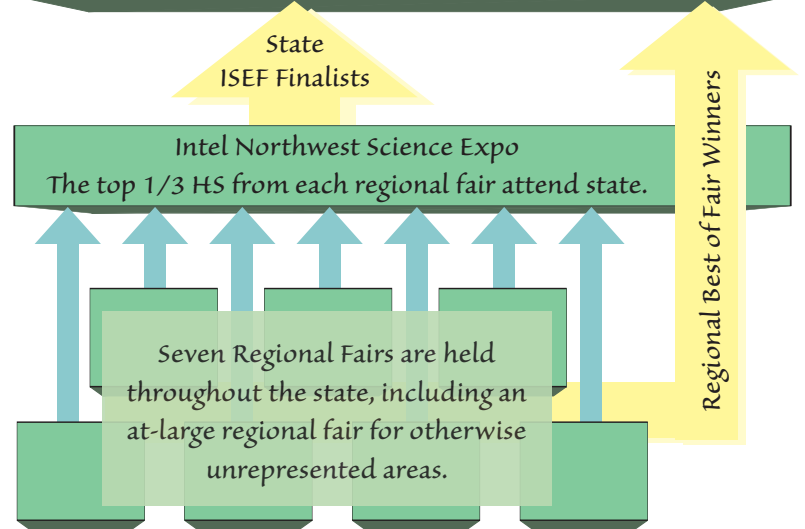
State
ISEF Finalists

Intel Northwest Science Expo
The top 1/3 HS from each regional fair attend state.

Regional Best of Fair Winners

Seven Regional Fairs are held throughout the state, including an at-large regional fair for otherwise unrepresented areas.